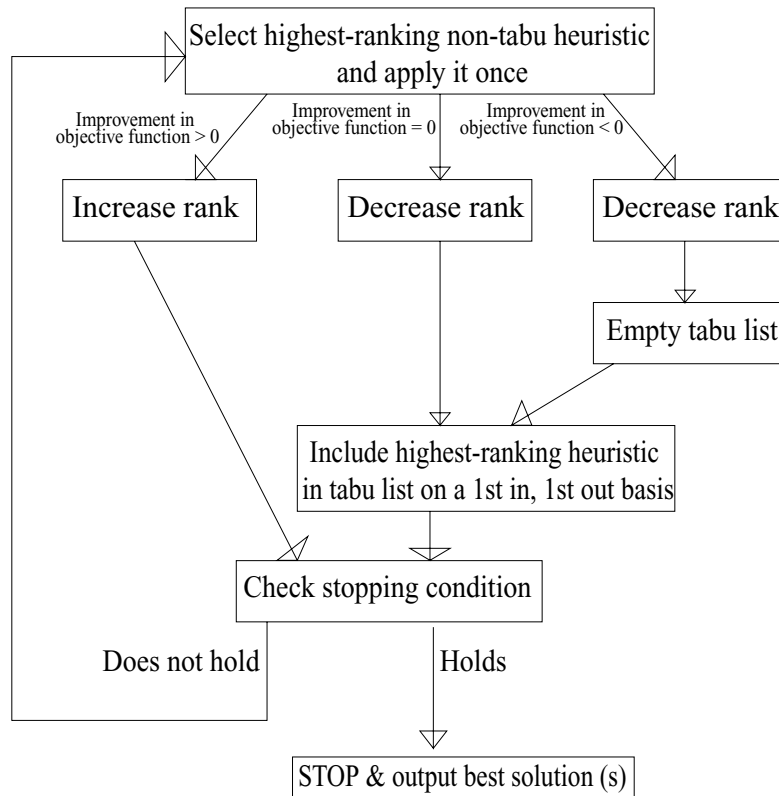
Select highest-ranking non-tabu heuristic and apply it once

Improvement in objective function > 0

Improvement in objective function = 0

Improvement in objective function < 0

Increase rank

Decrease rank

Decrease rank

Empty tabu list

Include highest-ranking heuristic in tabu list on a 1st in, 1st out basis

Check stopping condition

Does not hold

Holds

STOP & output best solution (s)